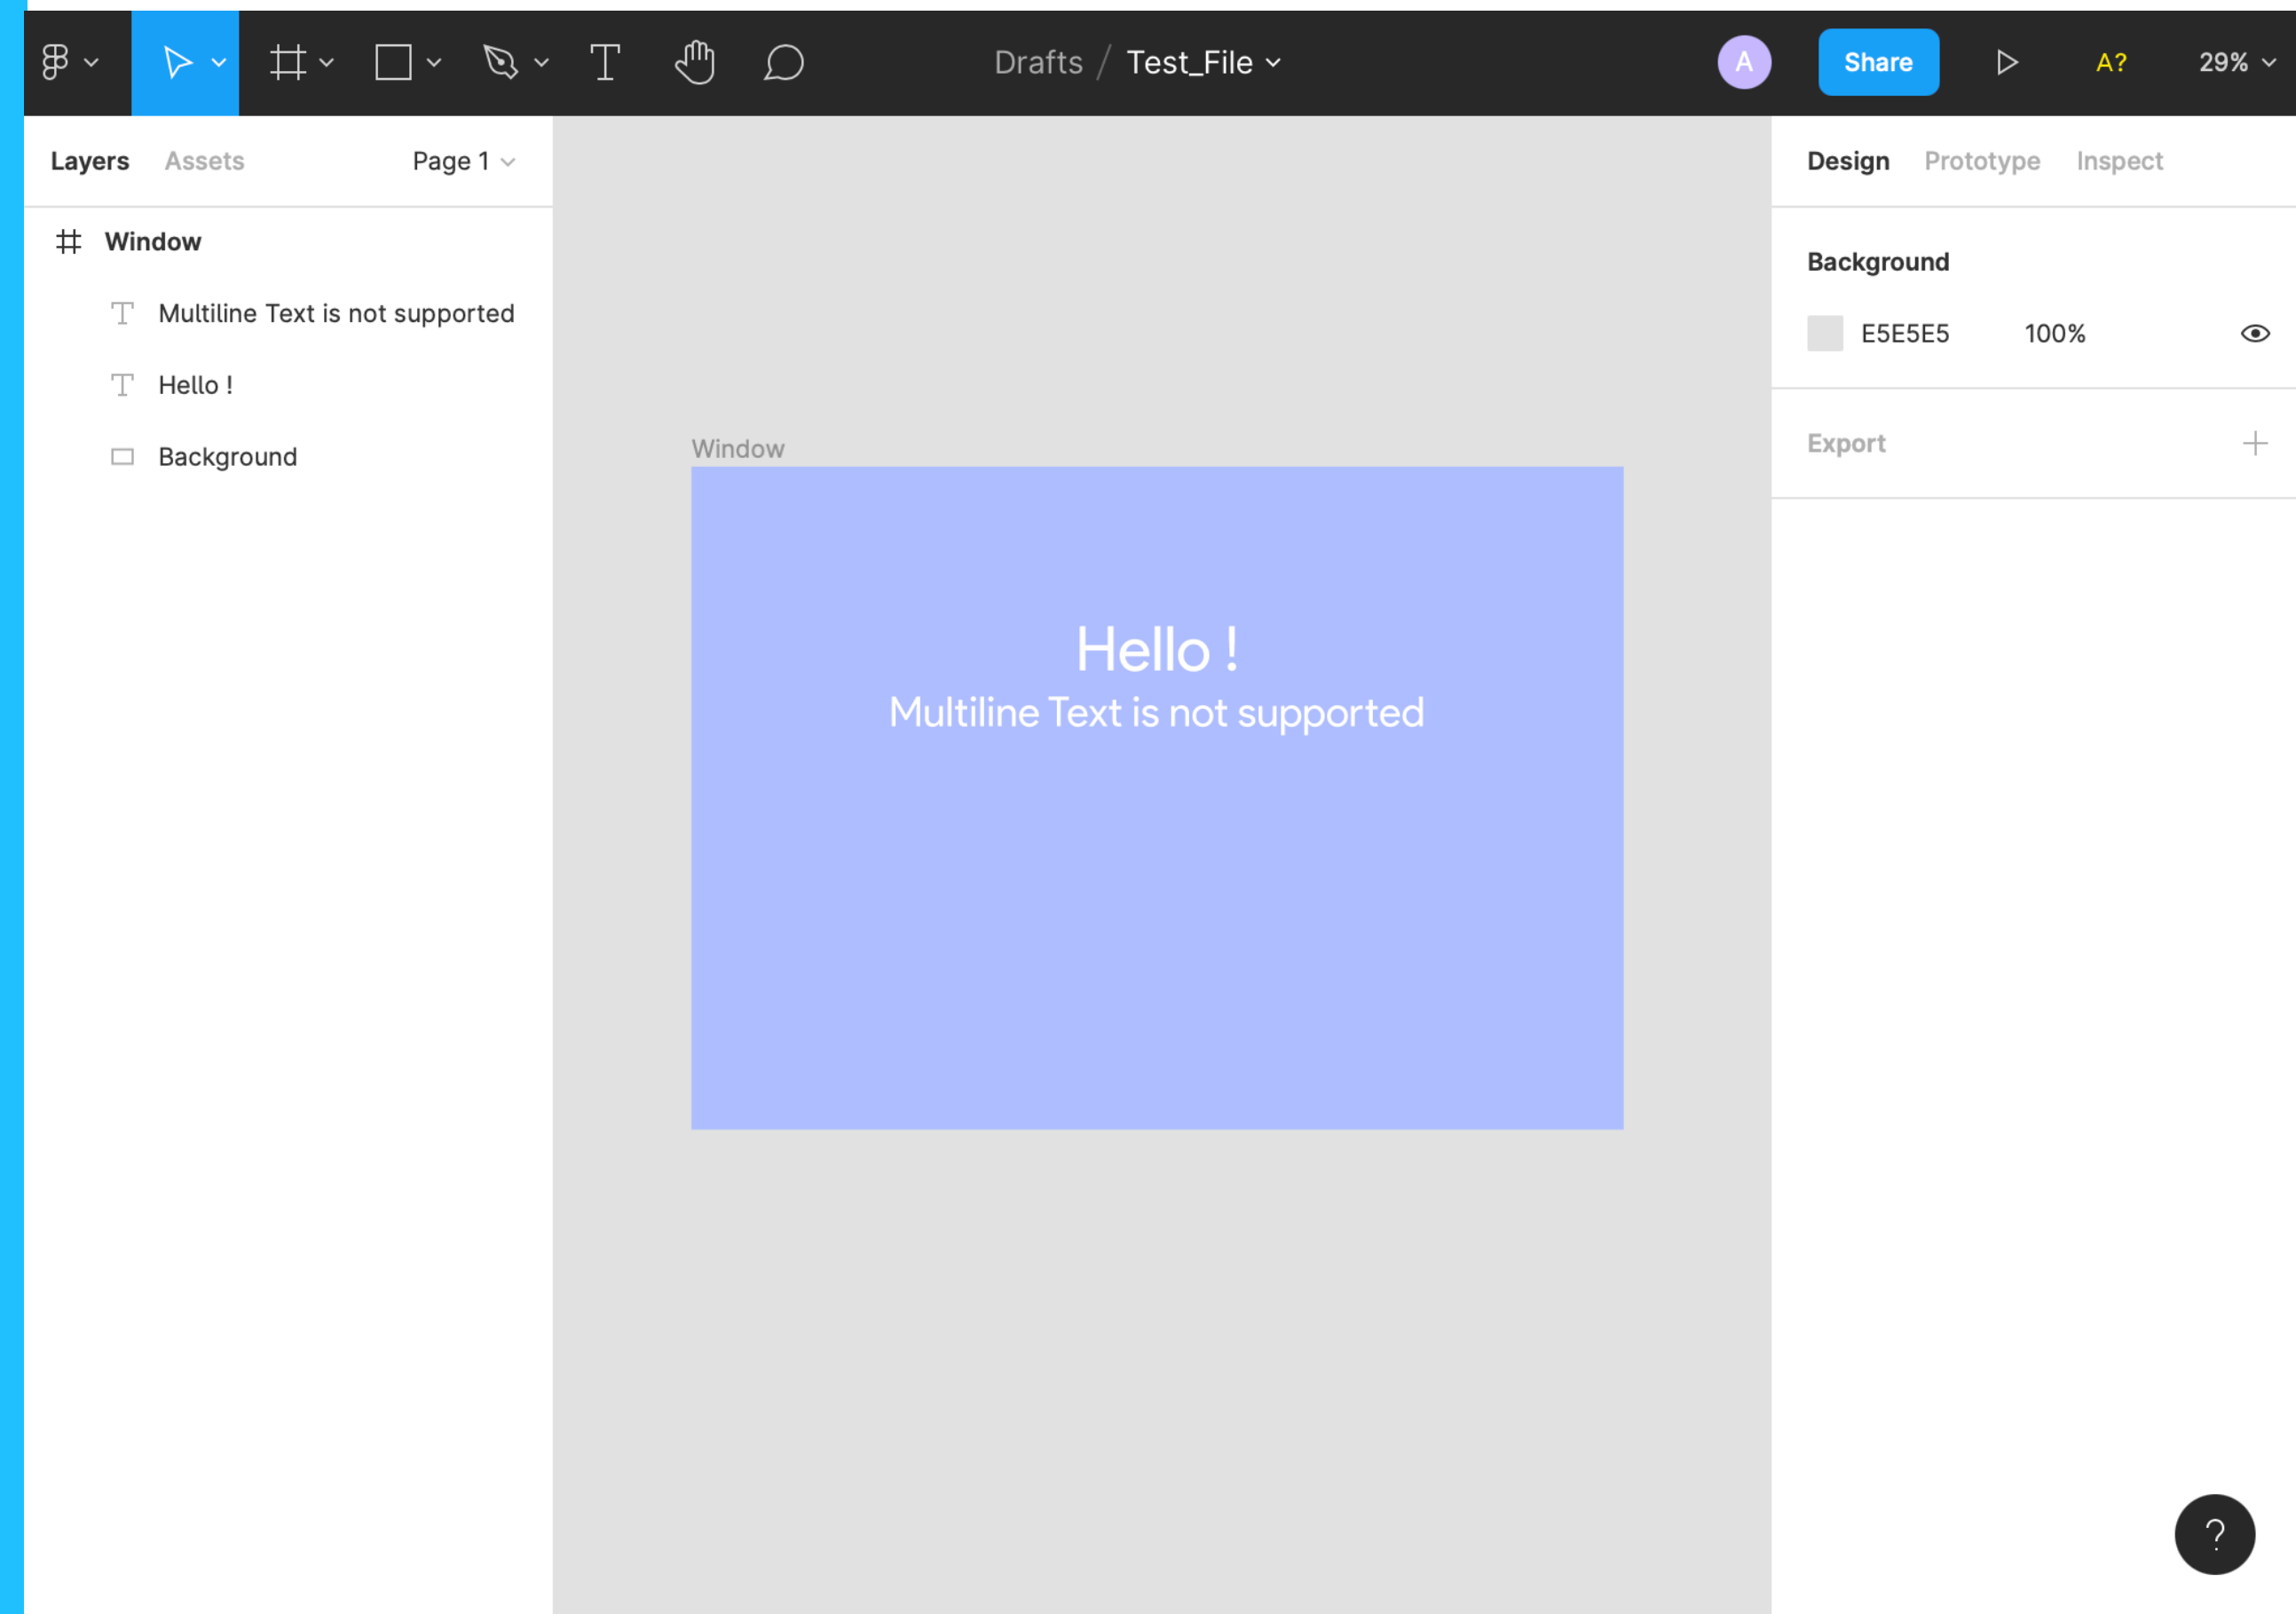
Drafts / Test_File

A

Share

A?

29%

Layers Assets Page 1

Window

Multiline Text is not supported

Hello !

Background

Window

Hello !
Multiline Text is not supported

Design Prototype Inspect

Background

E5E5E5 100%

Export

?